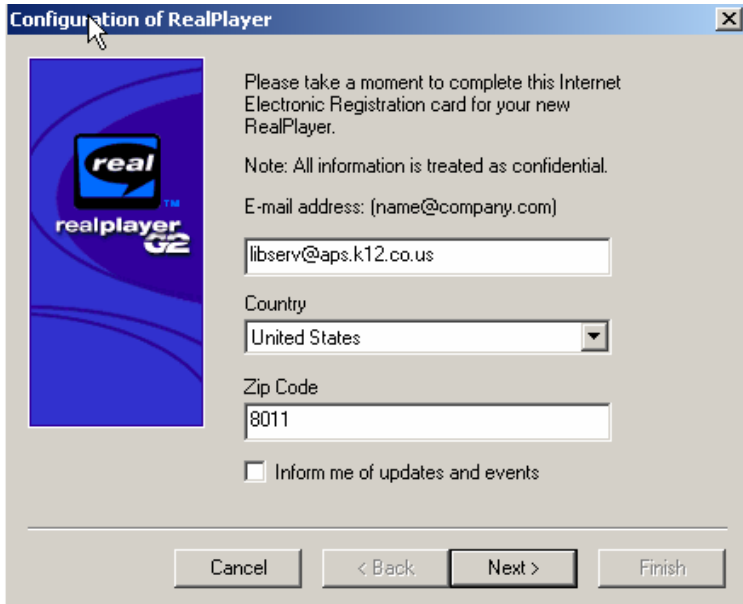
Configuration of RealPlayer

real
TM
realplayer G2

Please take a moment to complete this Internet Electronic Registration card for your new RealPlayer.

Note: All information is treated as confidential.

E-mail address: (name@company.com)

libserv@aps.k12.co.us

Country

United States

Zip Code

8011

Inform me of updates and events

Cancel
< Back
Next >
Finish